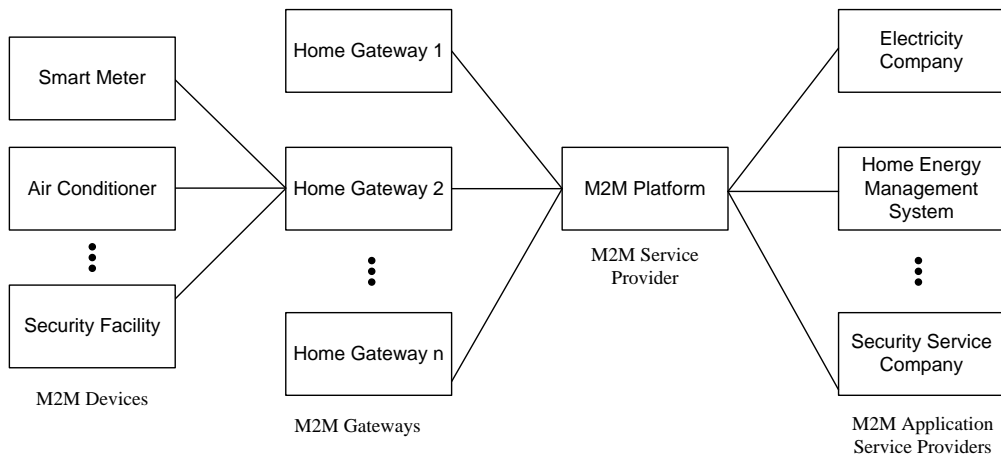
Smart Meter

Air Conditioner

Security Facility

M2M Devices

Home Gateway 1

Home Gateway 2

Home Gateway n

M2M Gateways

M2M Platform

M2M Service Provider

Electricity Company

Home Energy Management System

Security Service Company

M2M Application Service Providers